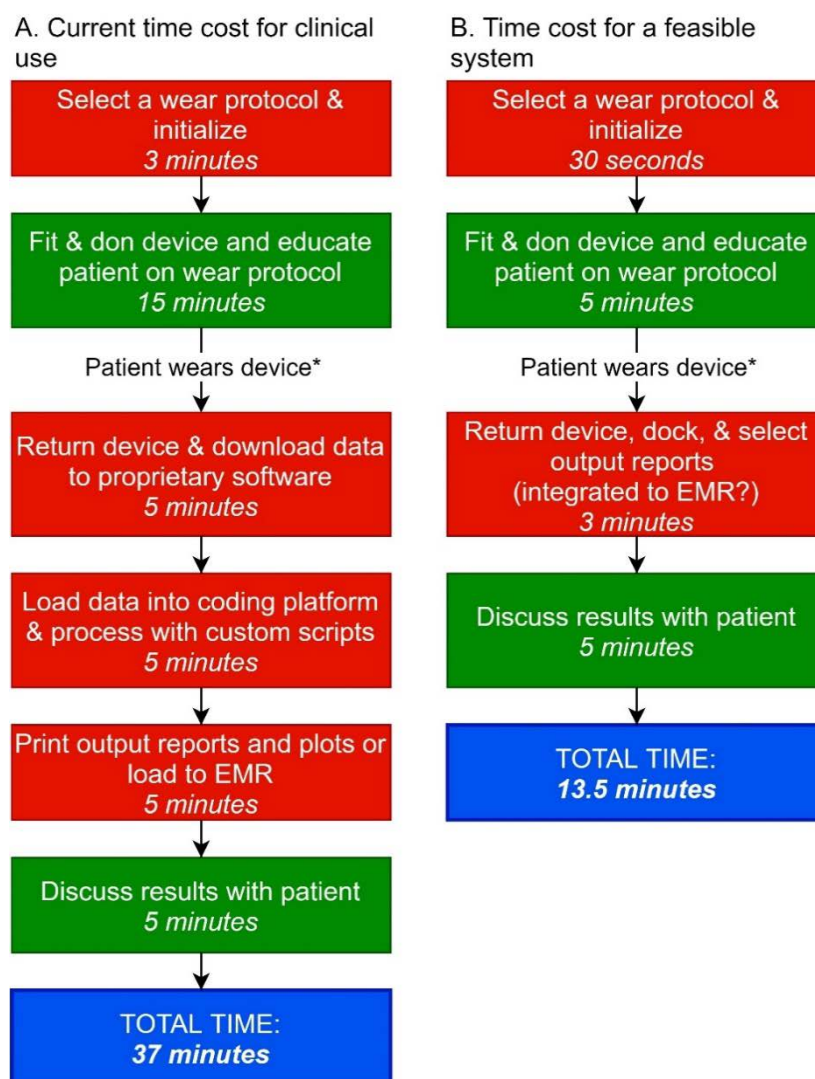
A. Current time cost for clinical use

Select a wear protocol & initialize
*3 minutes*

Fit & don device and educate patient on wear protocol
*15 minutes*

Patient wears device*

Return device & download data to proprietary software
*5 minutes*

Load data into coding platform & process with custom scripts
*5 minutes*

Print output reports and plots or load to EMR
*5 minutes*

Discuss results with patient
*5 minutes*

TOTAL TIME:
***37 minutes***

B. Time cost for a feasible system

Select a wear protocol & initialize
*30 seconds*

Fit & don device and educate patient on wear protocol
*5 minutes*

Patient wears device*

Return device, dock, & select output reports (integrated to EMR?)
*3 minutes*

Discuss results with patient
*5 minutes*

TOTAL TIME:
***13.5 minutes***